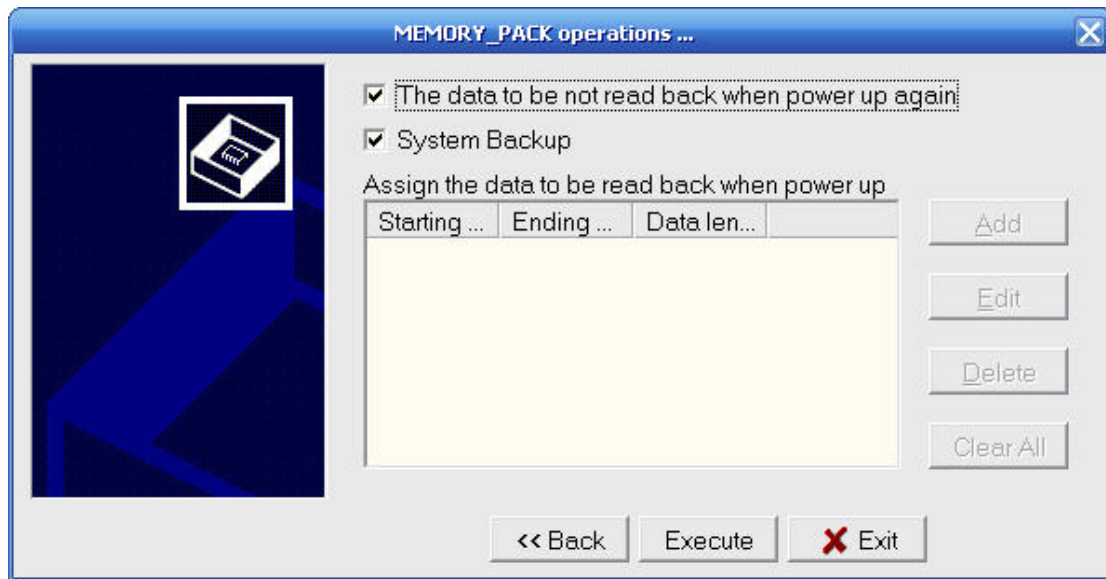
MEMORY_PACK operations ...

The data to be not read back when power up again

System Backup

Assign the data to be read back when power up

| Starting ... | Ending ... | Data len... |
|---|---|---|

Add

Edit

Delete

Clear All

<< Back

Execute

Exit